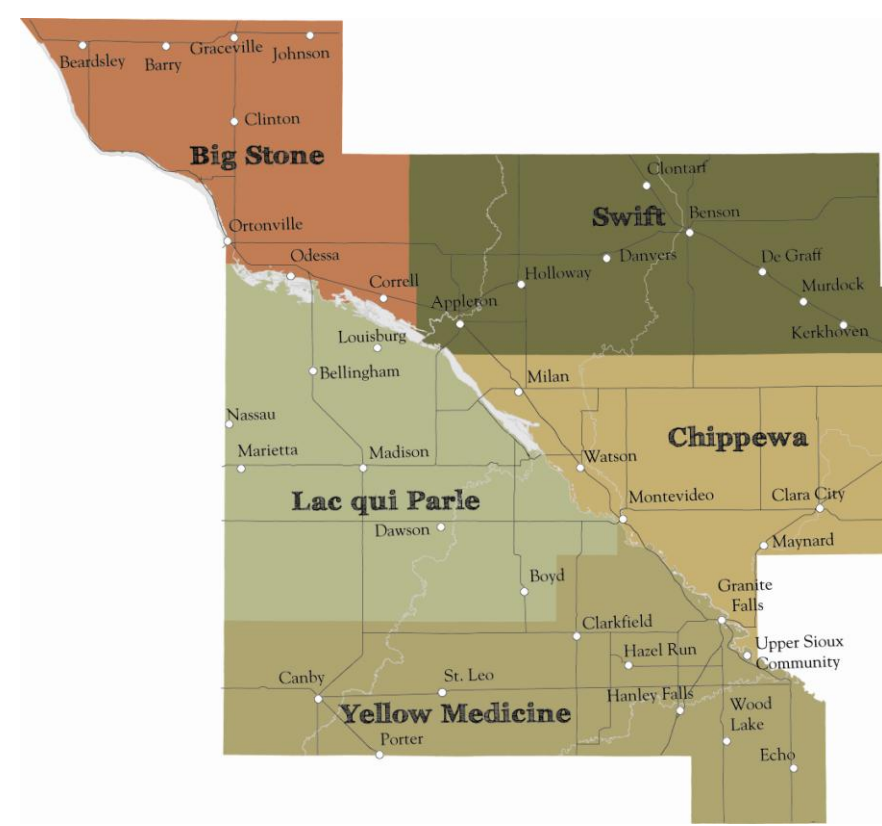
Beardsley
Barry
Graceville
Johnson
Clinton
Big Stone
Ortonville
Odessa
Correll
Clontarf
Swift
Benson
Danvers
Holloway
De Graff
Murdock
Kerkhoven
Appleton
Louisburg
Bellingham
Milan
Nassau
Marietta
Madison
Watson
Chippewa
Lac qui Parle
Dawson
Montevideo
Clara City
Maynard
Boyd
Granite Falls
Clarkfield
Hazel Run
Upper Sioux Community
Canby
St. Leo
Hanley Falls
Yellow Medicine
Wood Lake
Porter
Echo